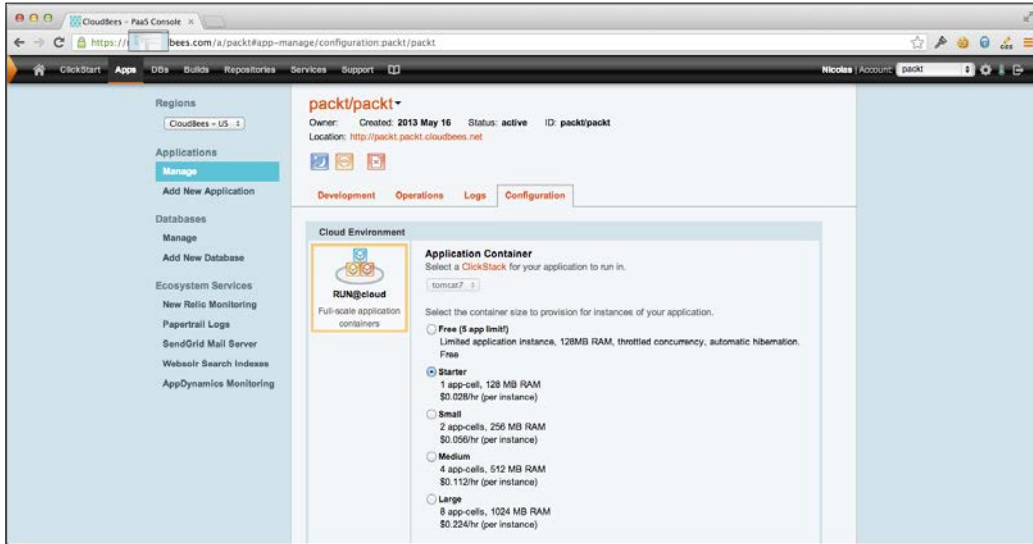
CloudBees - PaaS Console ×

https://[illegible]bees.com/a/packt#app-manage/configuration:packt/packt

ClickStart Apps DBs Builds Repositories Services Support

Nicolas | Account: packt

Regions
CloudBees - US

Applications
Manage
Add New Application

Databases
Manage
Add New Database

Ecosystem Services
New Relic Monitoring
Papertrail Logs
SendGrid Mail Server
Websolr Search Indexes
AppDynamics Monitoring

packt/packt
Owner: Created: 2013 May 16 Status: active ID: packt/packt
Location: http://packt.packt.cloudbees.net

Development Operations Logs Configuration

Cloud Environment

RUN@cloud
Full-scale application containers

Application Container
Select a ClickStack for your application to run in.
tomcat7

Select the container size to provision for instances of your application.

Free (5 app limit!)
Limited application instance, 128MB RAM, throttled concurrency, automatic hibernation.
Free

Starter
1 app-cell, 128 MB RAM
$0.028/hr (per instance)

Small
2 app-cells, 256 MB RAM
$0.056/hr (per instance)

Medium
4 app-cells, 512 MB RAM
$0.112/hr (per instance)

Large
8 app-cells, 1024 MB RAM
$0.224/hr (per instance)